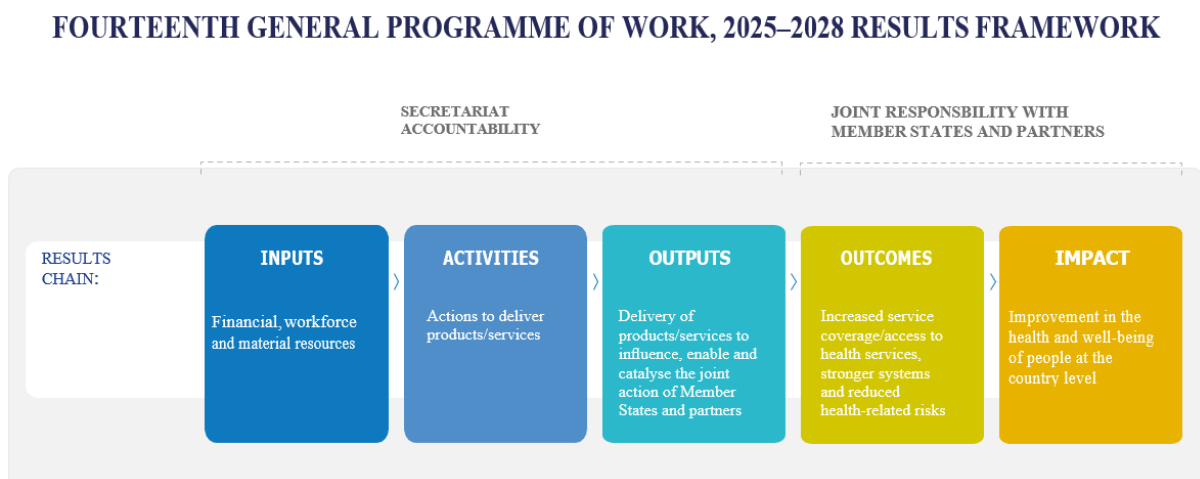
FOURTEENTH GENERAL PROGRAMME OF WORK, 2025–2028 RESULTS FRAMEWORK

SECRETARIAT ACCOUNTABILITY

JOINT RESPONSBILITY WITH MEMBER STATES AND PARTNERS

RESULTS CHAIN:

INPUTS

Financial, workforce and material resources

ACTIVITIES

Actions to deliver products/services

OUTPUTS

Delivery of products/services to influence, enable and catalyse the joint action of Member States and partners

OUTCOMES

Increased service coverage/access to health services, stronger systems and reduced health-related risks

IMPACT

Improvement in the health and well-being of people at the country level